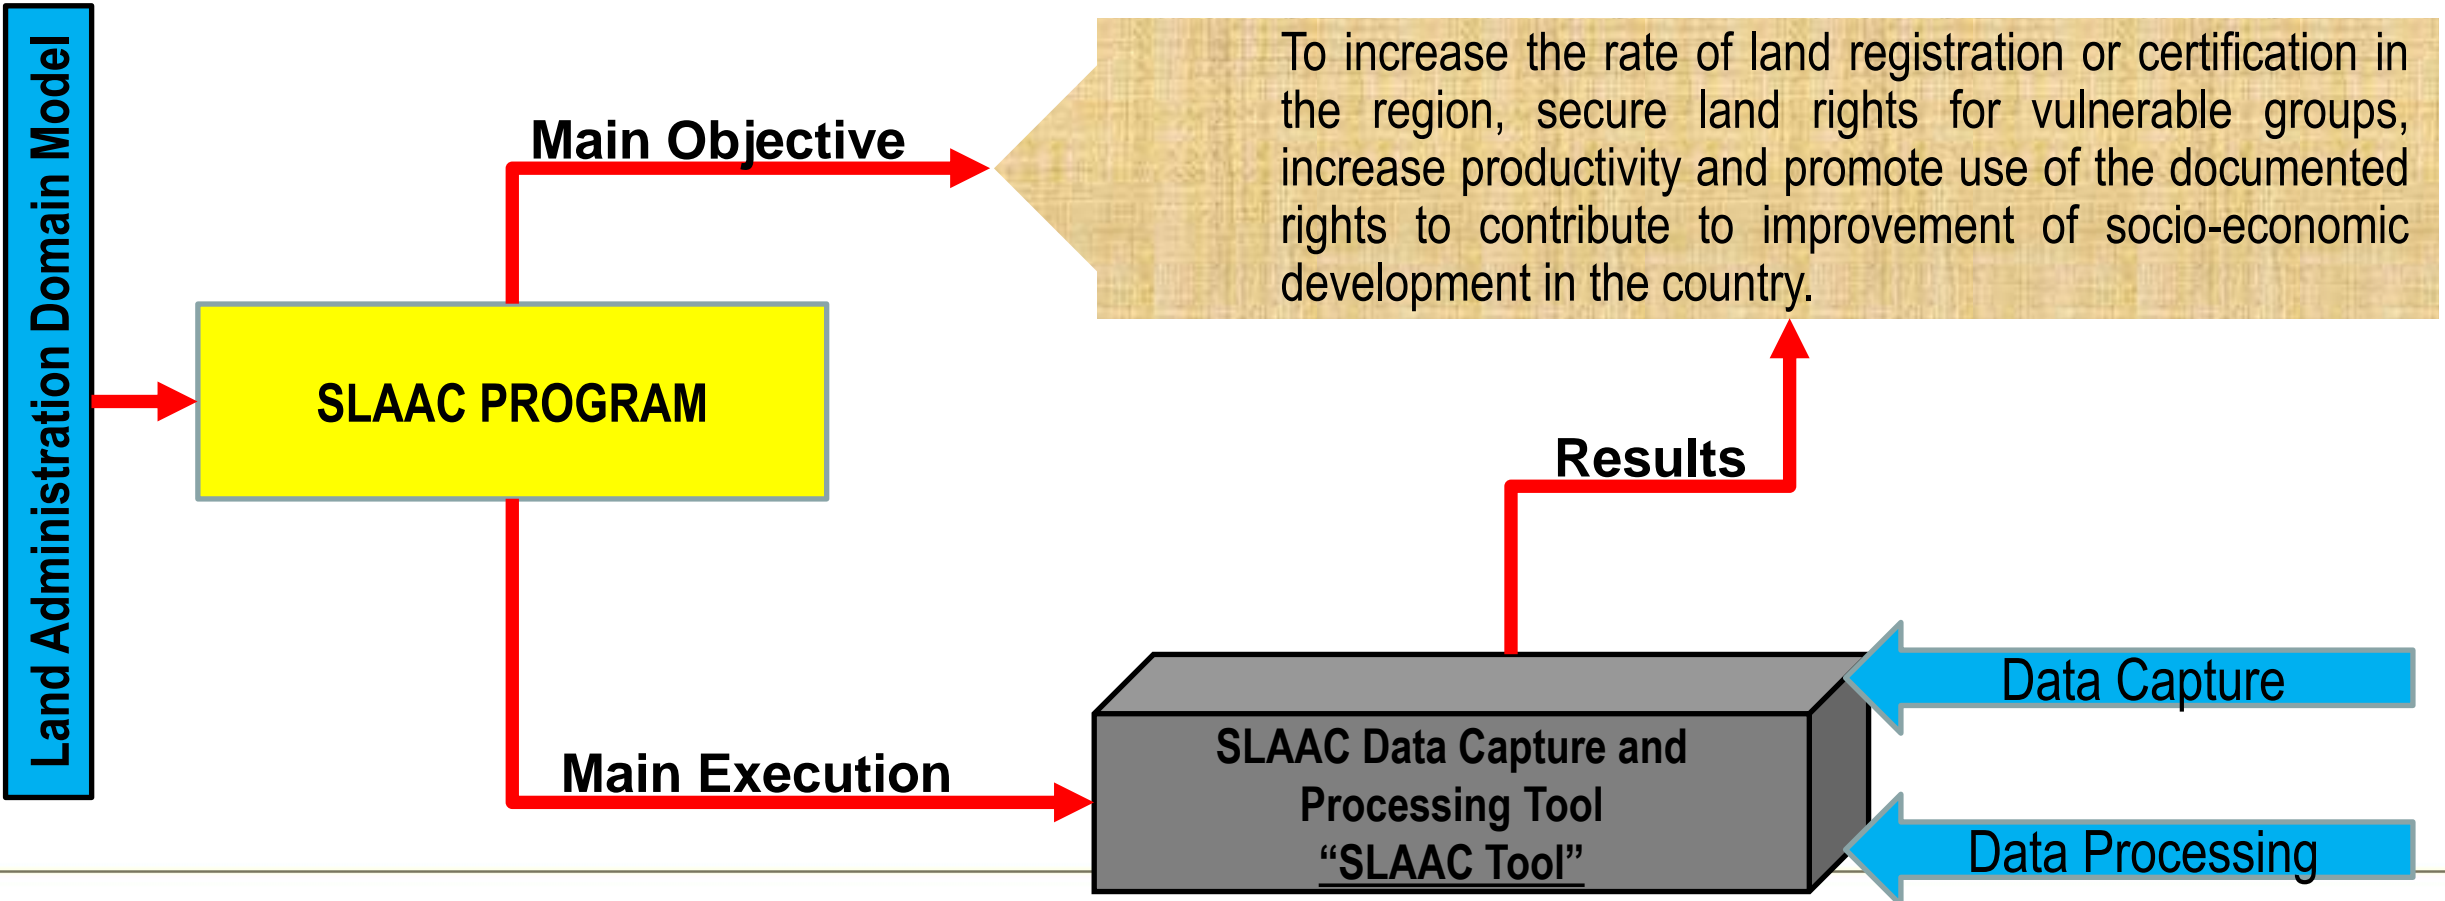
Land Administration Domain Model

Main Objective

To increase the rate of land registration or certification in the region, secure land rights for vulnerable groups, increase productivity and promote use of the documented rights to contribute to improvement of socio-economic development in the country.

SLAAC PROGRAM

Results

Main Execution

SLAAC Data Capture and Processing Tool "SLAAC Tool"

Data Capture

Data Processing